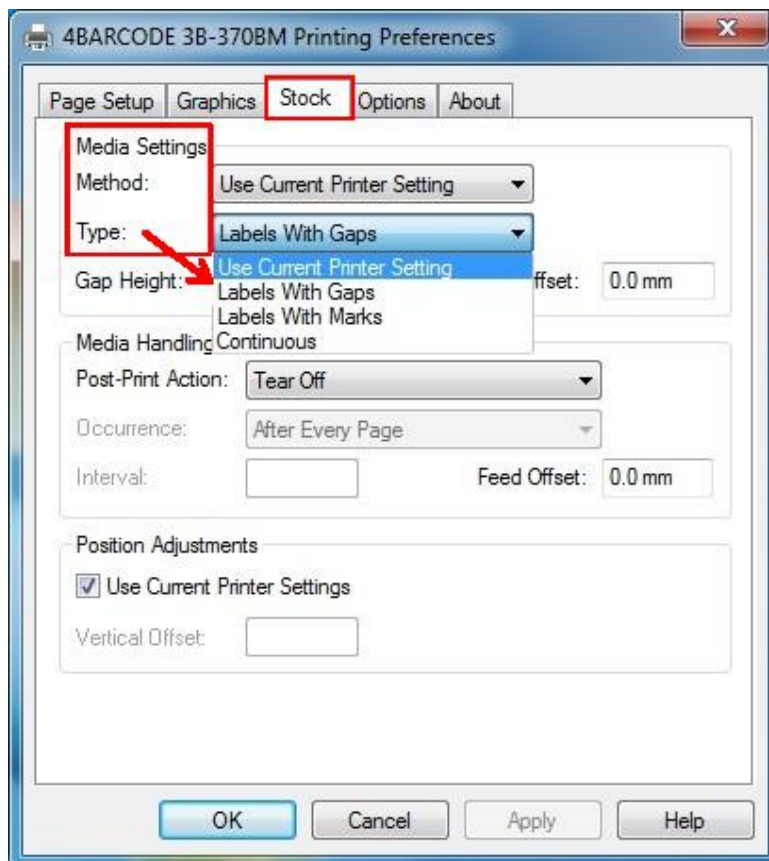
4BARCODE 3B-370BM Printing Preferences

Page Setup | Graphics | Stock | Options | About

Media Settings
Method: Use Current Printer Setting
Type: Labels With Gaps
Use Current Printer Setting
Labels With Gaps
Labels With Marks
Continuous
Gap Height: ffset: 0.0 mm

Media Handling
Post-Print Action: Tear Off
Occurrence: After Every Page
Interval: Feed Offset: 0.0 mm

Position Adjustments
Use Current Printer Settings
Vertical Offset:

OK | Cancel | Apply | Help